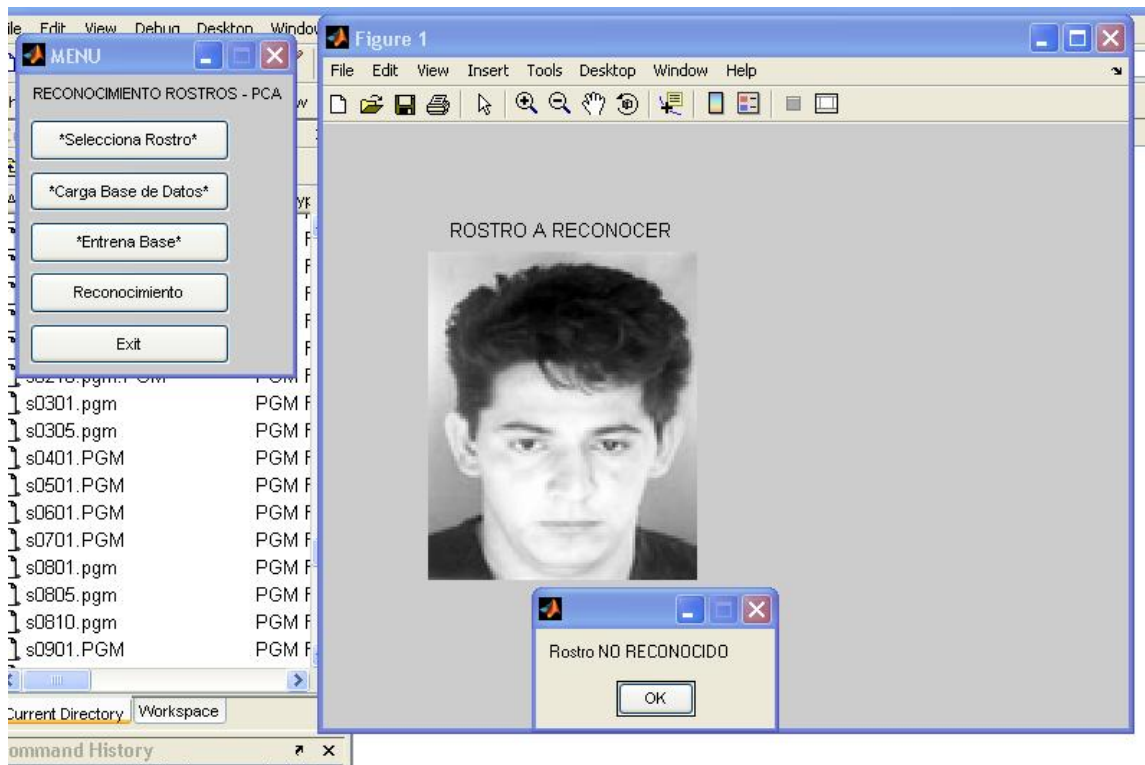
ile Edit View Debug Desktop Windo

MENU

RECONOCIMIENTO ROSTROS - PCA

*Selecciona Rostro*

*Carga Base de Datos*

*Entrena Base*

Reconocimiento

Exit

Figure 1

File Edit View Insert Tools Desktop Window Help

ROSTRO A RECONOCER

s0301.pgm PGM F
s0305.pgm PGM F
s0401.PGM PGM F
s0501.PGM PGM F
s0601.PGM PGM F
s0701.PGM PGM F
s0801.pgm PGM F
s0805.pgm PGM F
s0810.pgm PGM F
s0901.PGM PGM F

Current Directory Workspace

ommand History

Rostro NO RECONOCIDO

OK